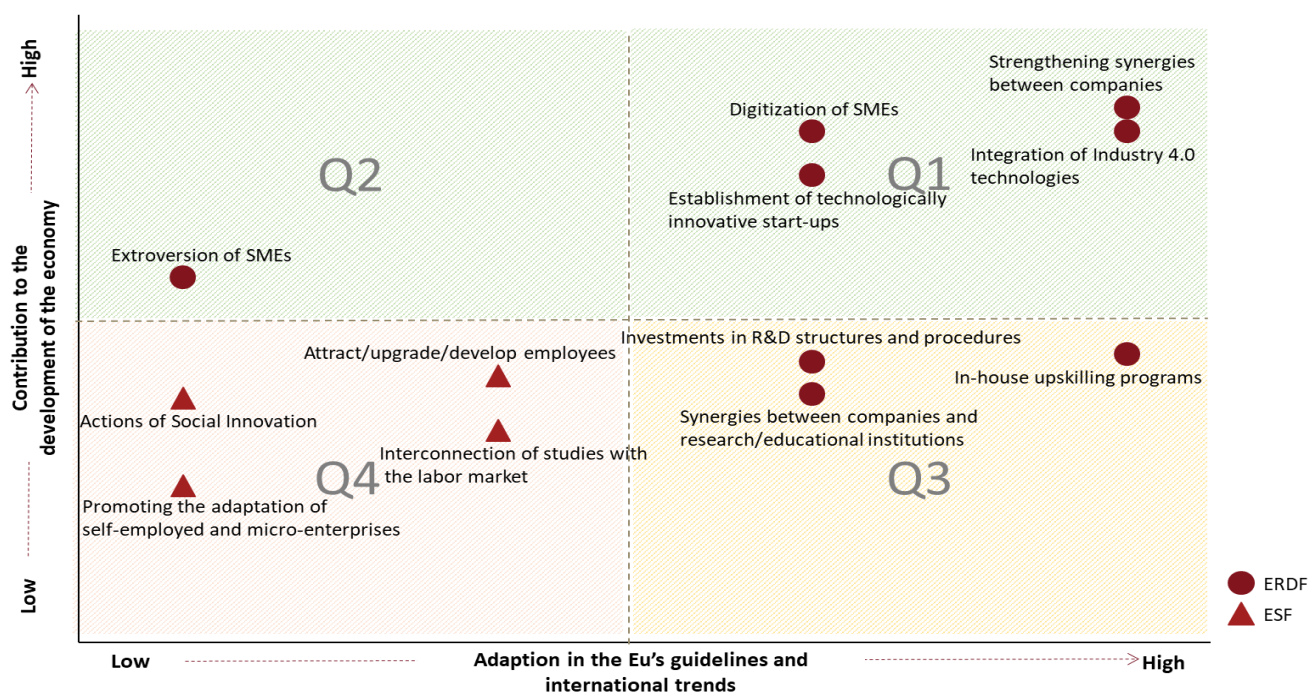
High

Contribution to the development of the economy

Low

Strengthening synergies between companies

Digitization of SMEs

Q2

Q1

Integration of Industry 4.0 technologies

Establishment of technologically innovative start-ups

Extroversion of SMEs

Investments in R&D structures and procedures

Attract/upgrade/develop employees

In-house upskilling programs

Actions of Social Innovation

Synergies between companies and research/educational institutions

Interconnection of studies with the labor market

Q4

Q3

Promoting the adaptation of self-employed and micro-enterprises

ERDF

ESF

Low

Adaption in the Eu's guidelines and international trends

High